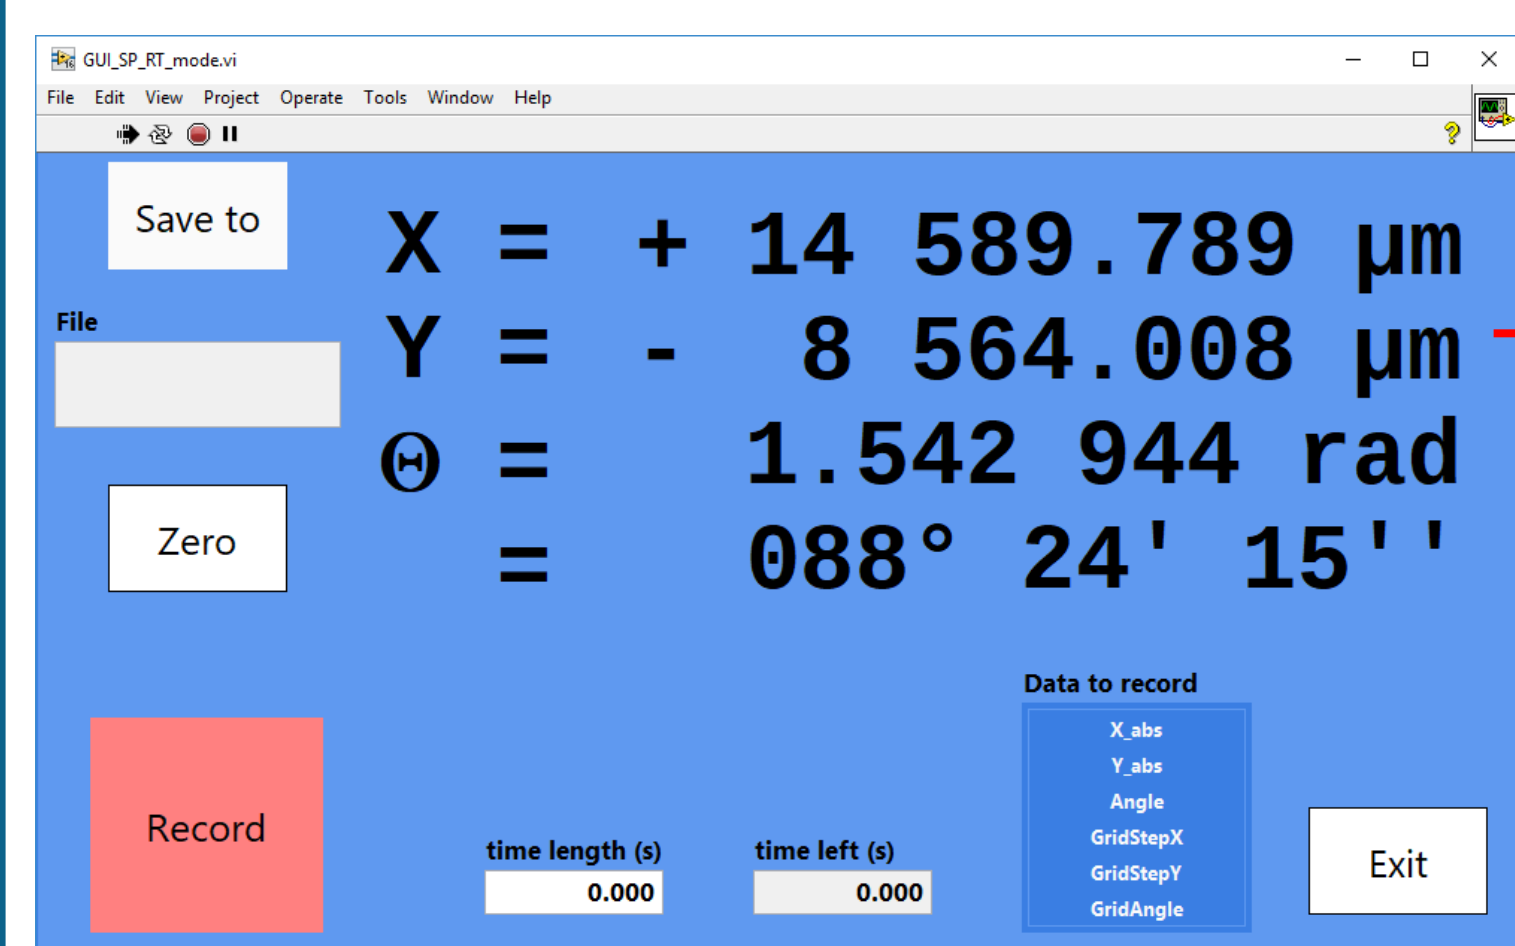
GUI_SP_RT_mode.vi

File Edit View Project Operate Tools Window Help

Save to

File

Zero

X = + 14 589.789 µm
Y = - 8 564.008 µm
Θ = 1.542 944 rad
= 088° 24' 15''

Data to record
X_abs
Y_abs
Angle
GridStepX
GridStepY
GridAngle

Record

time length (s)
0.000

time left (s)
0.000

Exit